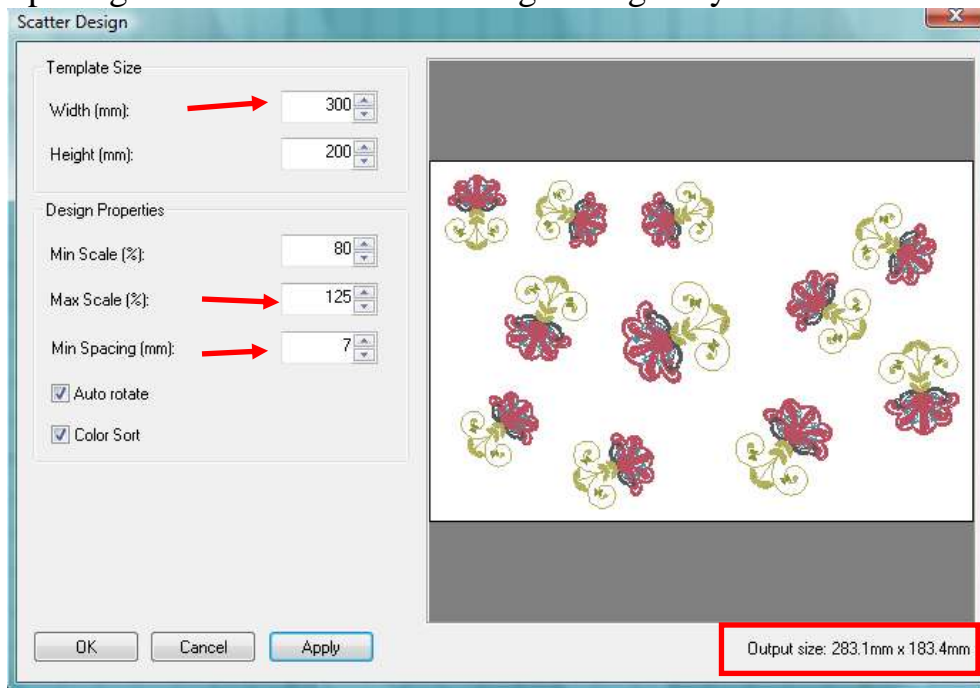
Scatter Design

Template Size

Width (mm): 300

Height (mm): 200

Design Properties

Min Scale (%): 80

Max Scale (%): 125

Min Spacing (mm): 7

Auto rotate

Color Sort

OK

Cancel

Apply

Output size: 283.1mm x 183.4mm